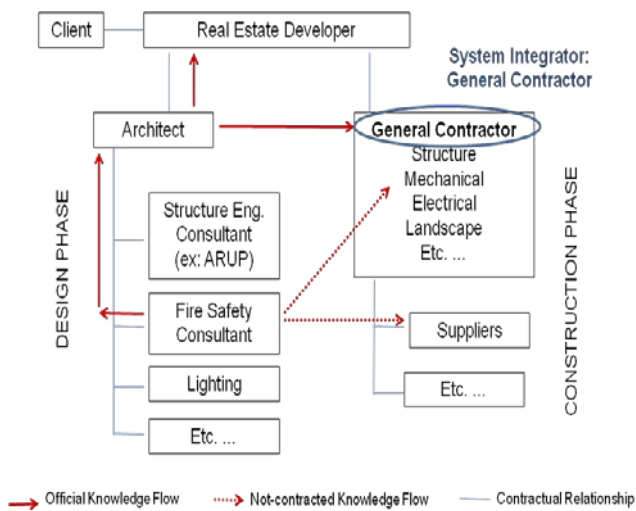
Client

Real Estate Developer

System Integrator: General Contractor

Architect

General Contractor
Structure
Mechanical
Electrical
Landscape
Etc. ...

DESIGN PHASE

Structure Eng. Consultant (ex: ARUP)

Fire Safety Consultant

Lighting

Etc. ...

Suppliers

Etc. ...

CONSTRUCTION PHASE

Official Knowledge Flow
Not-contracted Knowledge Flow
Contractual Relationship